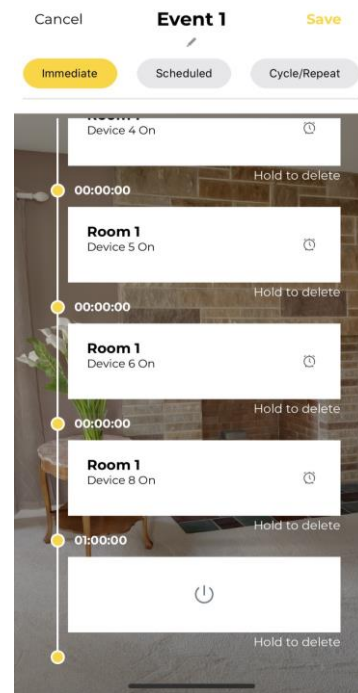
Cancel
Event 1
Save

Immediate
Scheduled
Cycle/Repeat

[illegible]
Device 4 On
Hold to delete
00:00:00

Room 1
Device 5 On
Hold to delete
00:00:00

Room 1
Device 6 On
Hold to delete
00:00:00

Room 1
Device 8 On
Hold to delete
01:00:00

Hold to delete